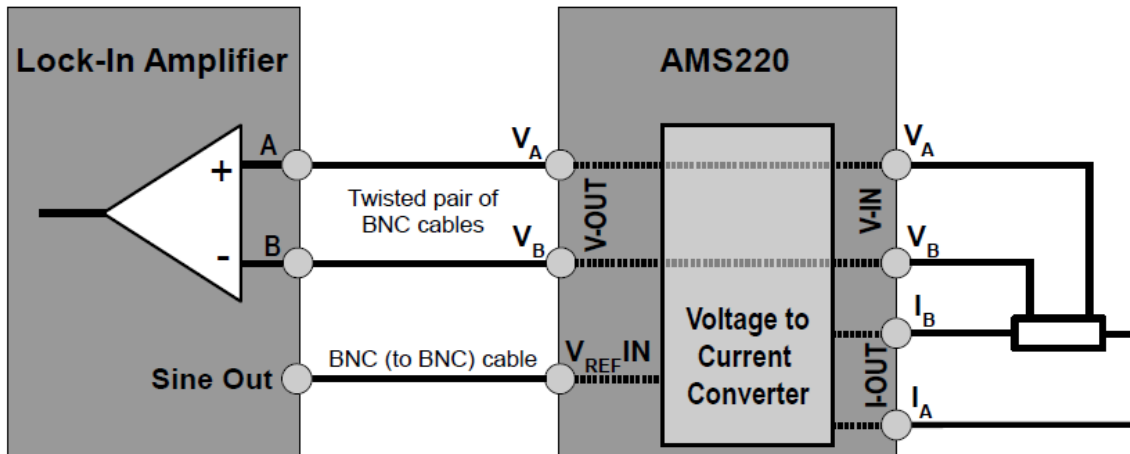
Lock-In Amplifier

A

+

B

-

Sine Out

Twisted pair of BNC cables

BNC (to BNC) cable

AMS220

$V_A$

V-OUT

$V_B$

$V_{REF}$IN

Voltage to Current Converter

$V_A$

V-IN

$V_B$

$I_B$

I-OUT

$I_A$